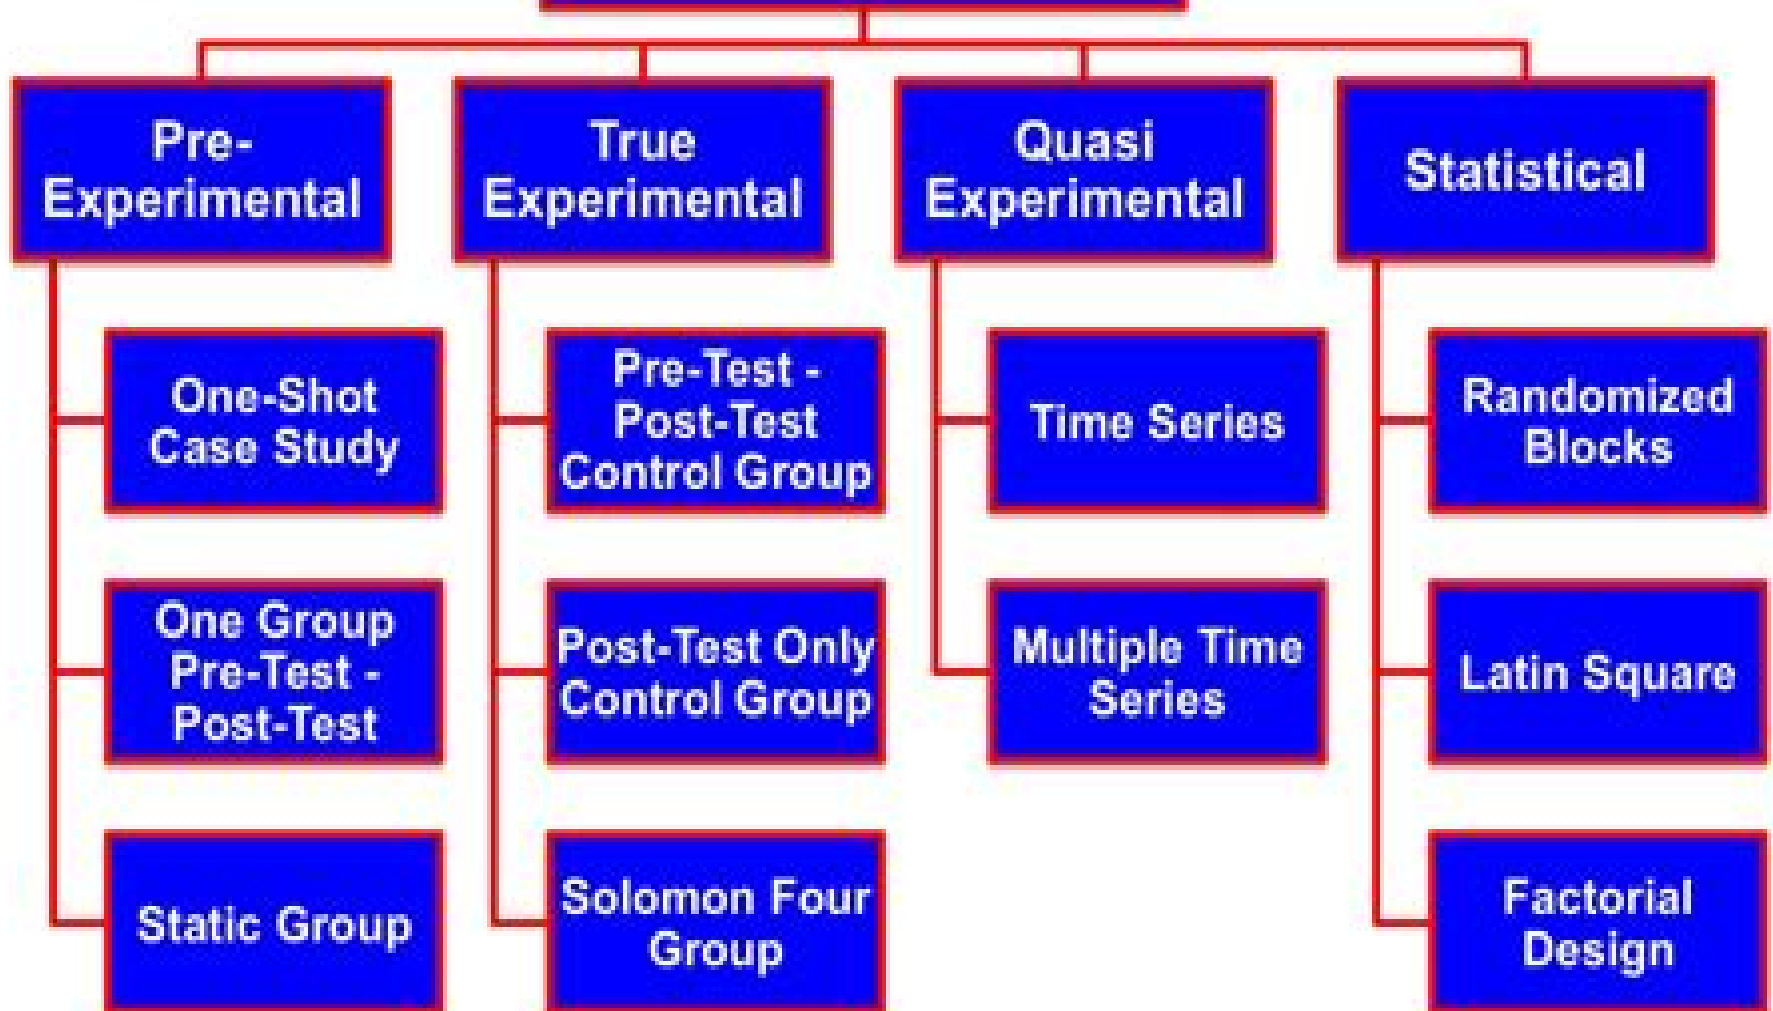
Pre-Experimental

One-Shot Case Study

One Group Pre-Test - Post-Test

Static Group

True Experimental

Pre-Test - Post-Test Control Group

Post-Test Only Control Group

Solomon Four Group

Quasi Experimental

Time Series

Multiple Time Series

Statistical

Randomized Blocks

Latin Square

Factorial Design